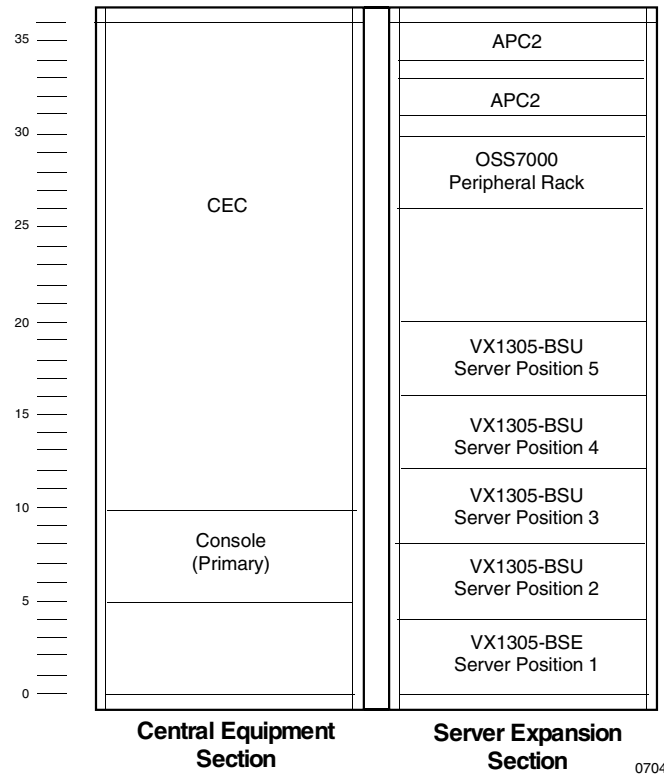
35
30
25
20
15
10
5
0

CEC

Console
(Primary)

APC2

APC2

OSS7000
Peripheral Rack

VX1305-BSU
Server Position 5

VX1305-BSU
Server Position 4

VX1305-BSU
Server Position 3

VX1305-BSU
Server Position 2

VX1305-BSE
Server Position 1

Central Equipment Section

Server Expansion Section

070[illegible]